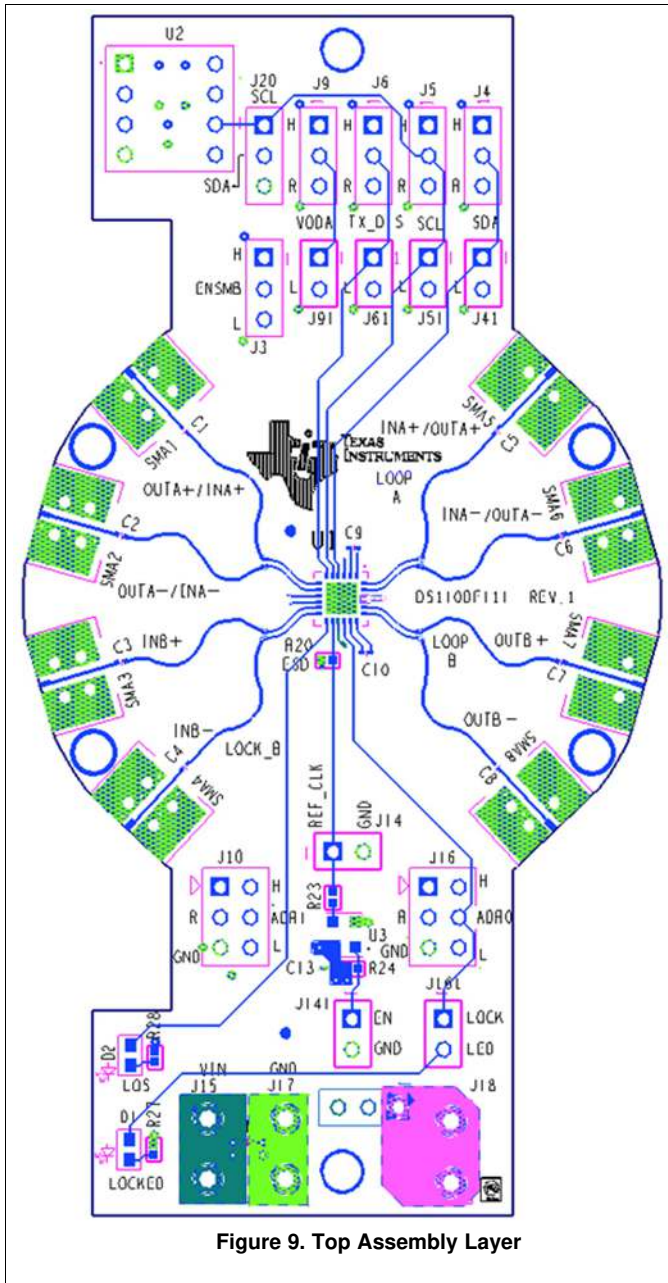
U2

J20 SCL J9 J6 J5 J4

H H H H

R R R R

SDA

VODA TX_D S SCL SDA

H

ENSMB

L L L L L

J3 J91 J61 J51 J41

C1 SMA1

TEXAS INSTRUMENTS

INA+/OUTA+ SMA5 C5

LOOP A

OUTA+/INA+

INA-/OUTA- SMA6

C2 C6

SMA2

U1 C9

OUTA-/INA-

DS110DF111 REV.1

C3 INB+

SMA3

R20 ESD

C10

LOOP B

OUTB+ SMA7 C7

INB-

LOCK_B

OUTB-

C4 SMA4

C8 SMA8

REF_CLK GND

J14

J10 J16

H H

R ADR1 R ADR0

GND L L

R23

U3 GND

C13 R24

J141 J181

EN LOCK

GND LED

D2 R28

LOS

VIN GND

J15 J17 J18

D1 R27

LOCKED

Figure 9. Top Assembly Layer